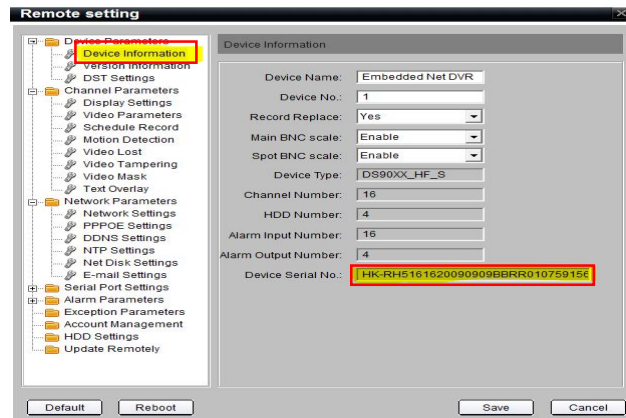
Remote setting

Device Parameters
Device Information
Version Information
DST Settings
Channel Parameters
Display Settings
Video Parameters
Schedule Record
Motion Detection
Video Lost
Video Tampering
Video Mask
Text Overlay
Network Parameters
Network Settings
PPPOE Settings
DDNS Settings
NTP Settings
Net Disk Settings
E-mail Settings
Serial Port Settings
Alarm Parameters
Exception Parameters
Account Management
HDD Settings
Update Remotely

Device Information

| | |
|---|---|
| Device Name: | Embedded Net DVR |
| Device No.: | 1 |
| Record Replace: | Yes |
| Main BNC scale: | Enable |
| Spot BNC scale: | Enable |
| Device Type: | DS90XX_HF_S |
| Channel Number: | 16 |
| HDD Number: | 4 |
| Alarm Input Number: | 16 |
| Alarm Output Number: | 4 |
| Device Serial No.: | HK-RH516162009090​9BBRR01075915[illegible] |

Default
Reboot
Save
Cancel